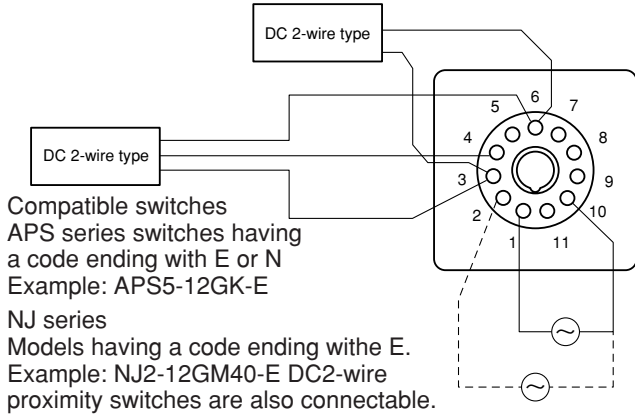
DC 2-wire type

DC 2-wire type

5 6 7
4 8
3 9
2 10
1 11

Compatible switches
APS series switches having a code ending with E or N
Example: APS5-12GK-E

NJ series
Models having a code ending withe E.
Example: NJ2-12GM40-E DC2-wire proximity switches are also connectable.